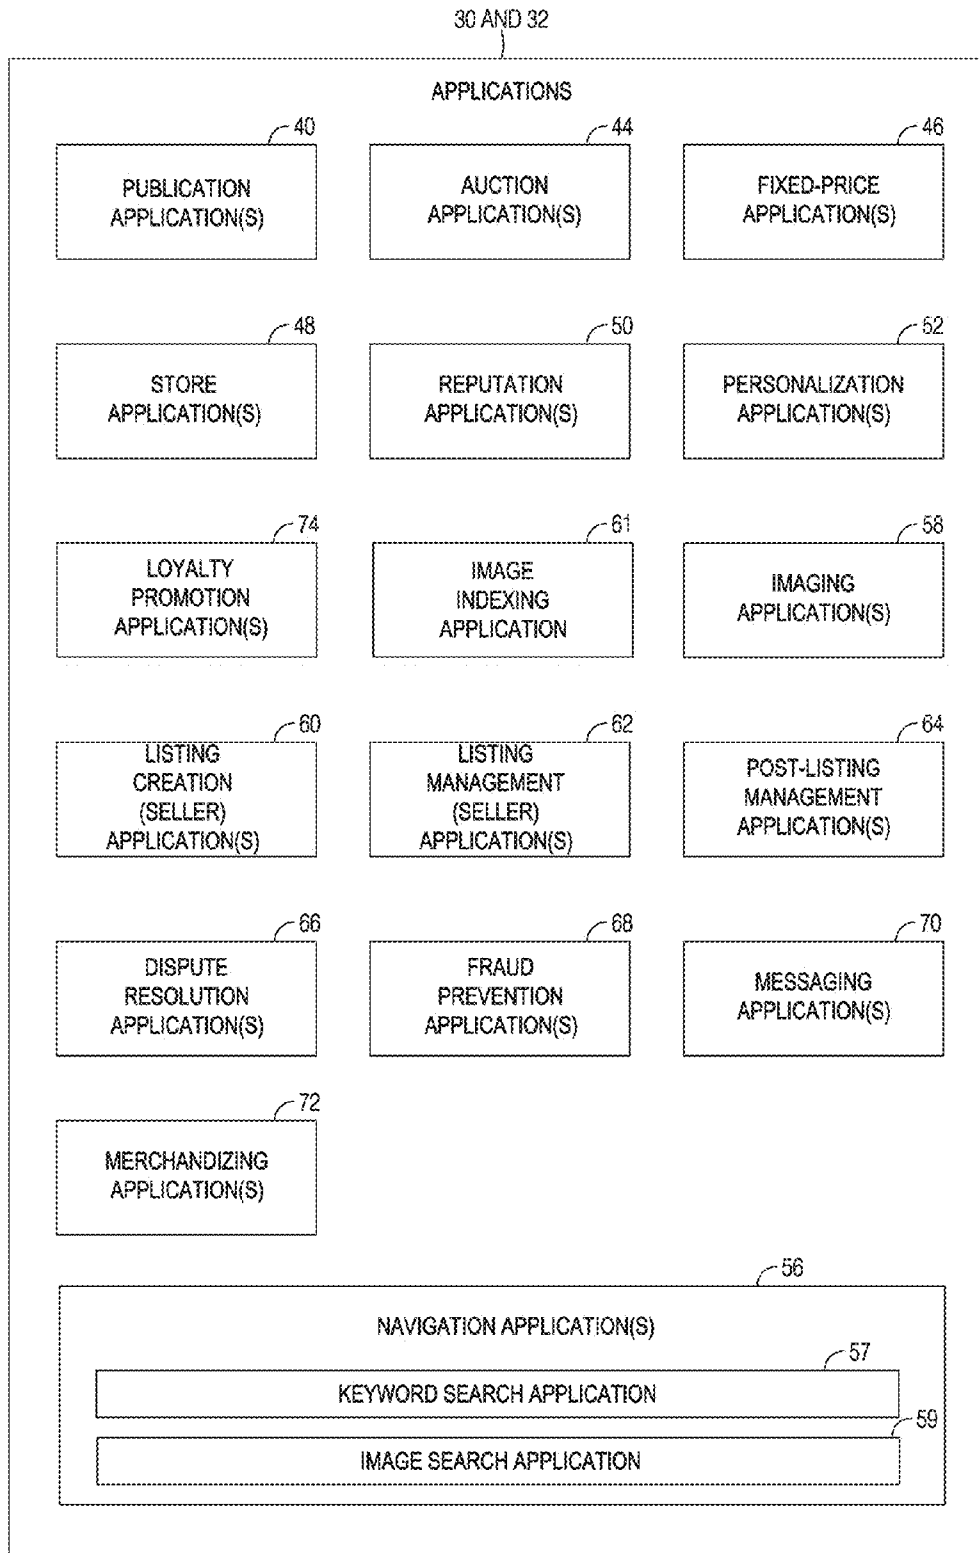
30 AND 32

APPLICATIONS

40
PUBLICATION APPLICATION(S)

44
AUCTION APPLICATION(S)

46
FIXED-PRICE APPLICATION(S)

48
STORE APPLICATION(S)

50
REPUTATION APPLICATION(S)

52
PERSONALIZATION APPLICATION(S)

74
LOYALTY PROMOTION APPLICATION(S)

61
IMAGE INDEXING APPLICATION

58
IMAGING APPLICATION(S)

60
LISTING CREATION (SELLER) APPLICATION(S)

62
LISTING MANAGEMENT (SELLER) APPLICATION(S)

64
POST-LISTING MANAGEMENT APPLICATION(S)

66
DISPUTE RESOLUTION APPLICATION(S)

68
FRAUD PREVENTION APPLICATION(S)

70
MESSAGING APPLICATION(S)

72
MERCHANDIZING APPLICATION(S)

56
NAVIGATION APPLICATION(S)

57
KEYWORD SEARCH APPLICATION

59
IMAGE SEARCH APPLICATION